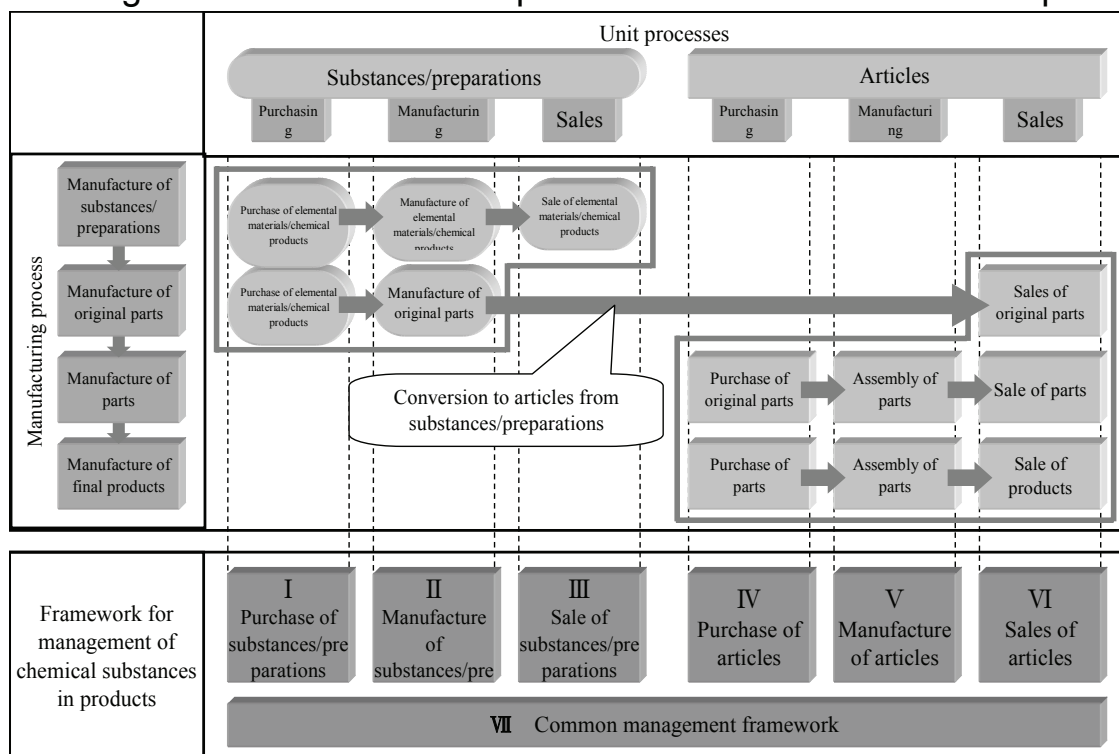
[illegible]

Unit processes

Substances/preparations

Purchasing

Manufacturing

Sales

Articles

Purchasing

Manufacturing

Sales

Manufacturing process

Manufacture of substances/ preparations

Manufacture of original parts

Manufacture of parts

Manufacture of final products

Purchase of elemental materials/chemical products

Manufacture of elemental materials/chemical products

Sale of elemental materials/chemical products

Purchase of elemental materials/chemical products

Manufacture of original parts

Sales of original parts

Conversion to articles from substances/preparations

Purchase of original parts

Assembly of parts

Sale of parts

Purchase of parts

Assembly of parts

Sale of products

Framework for management of chemical substances in products

I Purchase of substances/preparations

II Manufacture of substances/pre

III Sale of substances/preparations

IV Purchase of articles

V Manufacture of articles

VI Sales of articles

VII Common management framework